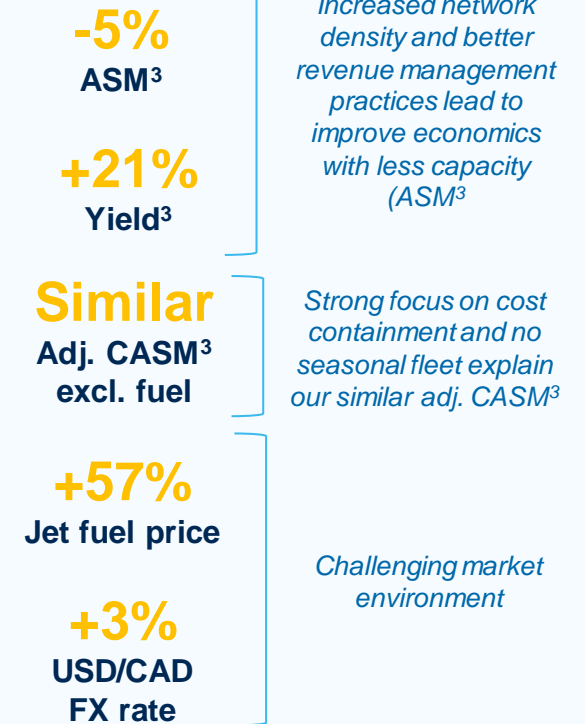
-5%
ASM³

+21%
Yield³

Increased network density and better revenue management practices lead to improve economics with less capacity (ASM³

Similar
Adj. CASM³ excl. fuel

Strong focus on cost containment and no seasonal fleet explain our similar adj. CASM³

+57%
Jet fuel price

+3%
USD/CAD FX rate

Challenging market environment